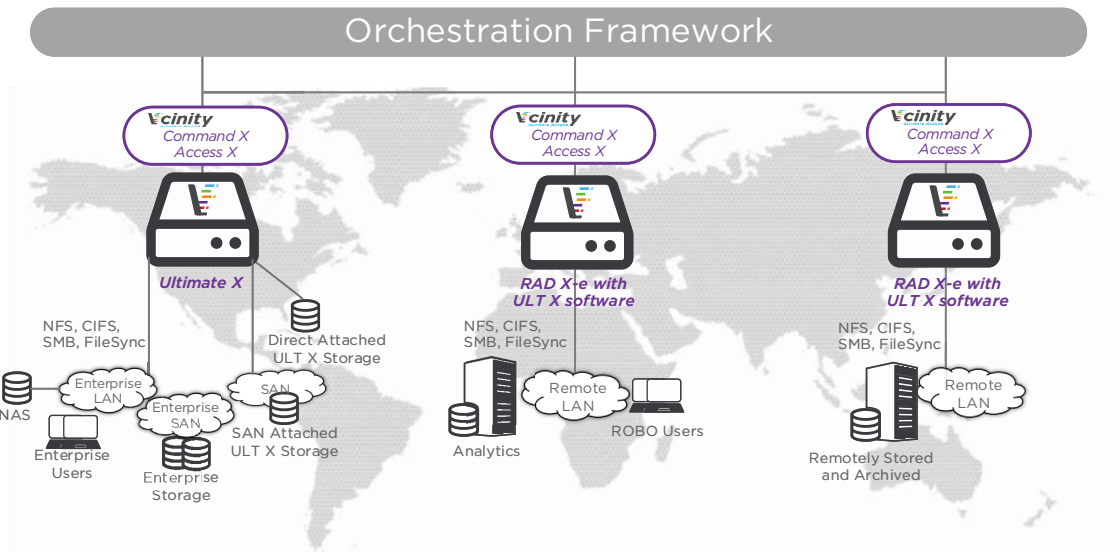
Orchestration Framework

Vcinity
Command X
Access X

Vcinity
Command X
Access X

Vcinity
Command X
Access X

Ultimate X

RAD X-e with ULT X software

RAD X-e with ULT X software

NFS, CIFS, SMB, FileSync

Direct Attached ULT X Storage

NAS

Enterprise LAN

Enterprise SAN

SAN

SAN Attached ULT X Storage

Enterprise Users

Enterprise Storage

NFS, CIFS, SMB, FileSync

Remote LAN

ROBO Users

Analytics

NFS, CIFS, SMB, FileSync

Remote LAN

Remotely Stored and Archived